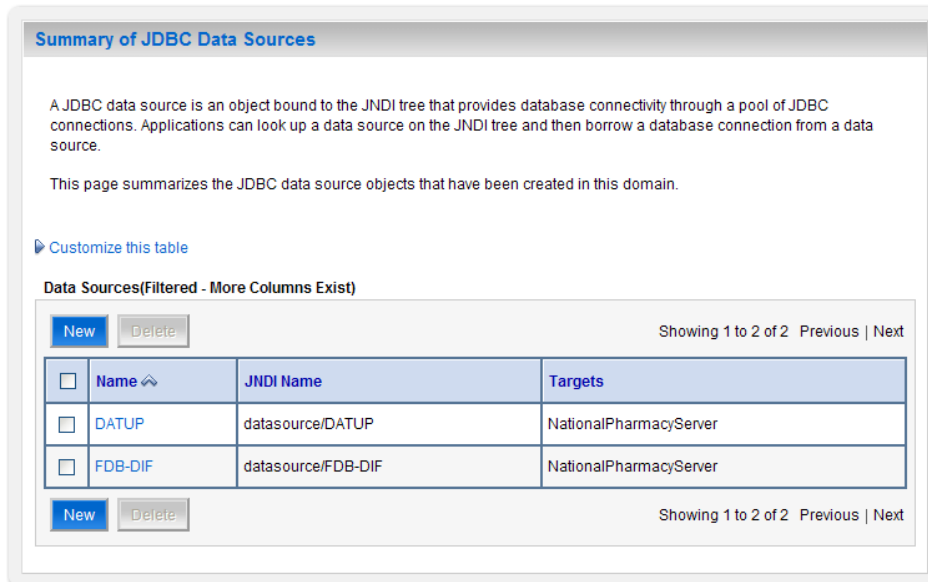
Summary of JDBC Data Sources

A JDBC data source is an object bound to the JNDI tree that provides database connectivity through a pool of JDBC connections. Applications can look up a data source on the JNDI tree and then borrow a database connection from a data source.

This page summarizes the JDBC data source objects that have been created in this domain.

Customize this table

Data Sources(Filtered - More Columns Exist)

New Delete Showing 1 to 2 of 2 Previous | Next

| | Name | JNDI Name | Targets |
|---|---|---|---|
| | DATUP | datasource/DATUP | NationalPharmacyServer |
| | FDB-DIF | datasource/FDB-DIF | NationalPharmacyServer |

New Delete Showing 1 to 2 of 2 Previous | Next